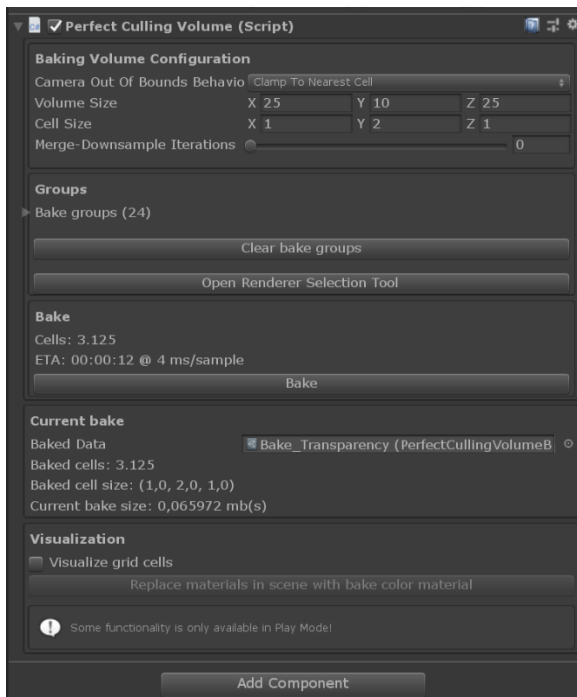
Perfect Culling Volume (Script)

Baking Volume Configuration
Camera Out Of Bounds Behavio Clamp To Nearest Cell
Volume Size X 25 Y 10 Z 25
Cell Size X 1 Y 2 Z 1
Merge-Downsample Iterations 0

Groups
Bake groups (24)
Clear bake groups
Open Renderer Selection Tool

Bake
Cells: 3.125
ETA: 00:00:12 @ 4 ms/sample
Bake

Current bake
Baked Data Bake_Transparency (PerfectCullingVolumeB
Baked cells: 3.125
Baked cell size: (1,0, 2,0, 1,0)
Current bake size: 0,065972 mb(s)

Visualization
Visualize grid cells
Replace materials in scene with bake color material
Some functionality is only available in Play Mode!

Add Component